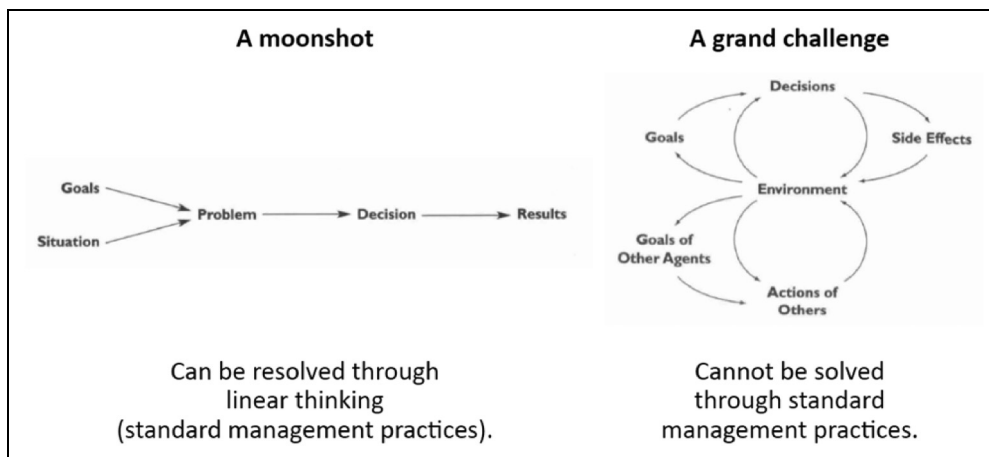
A moonshot

Goals
Situation
Problem
Decision
Results

Can be resolved through linear thinking (standard management practices).

A grand challenge

Decisions
Goals
Side Effects
Environment
Goals of Other Agents
Actions of Others

Cannot be solved through standard management practices.